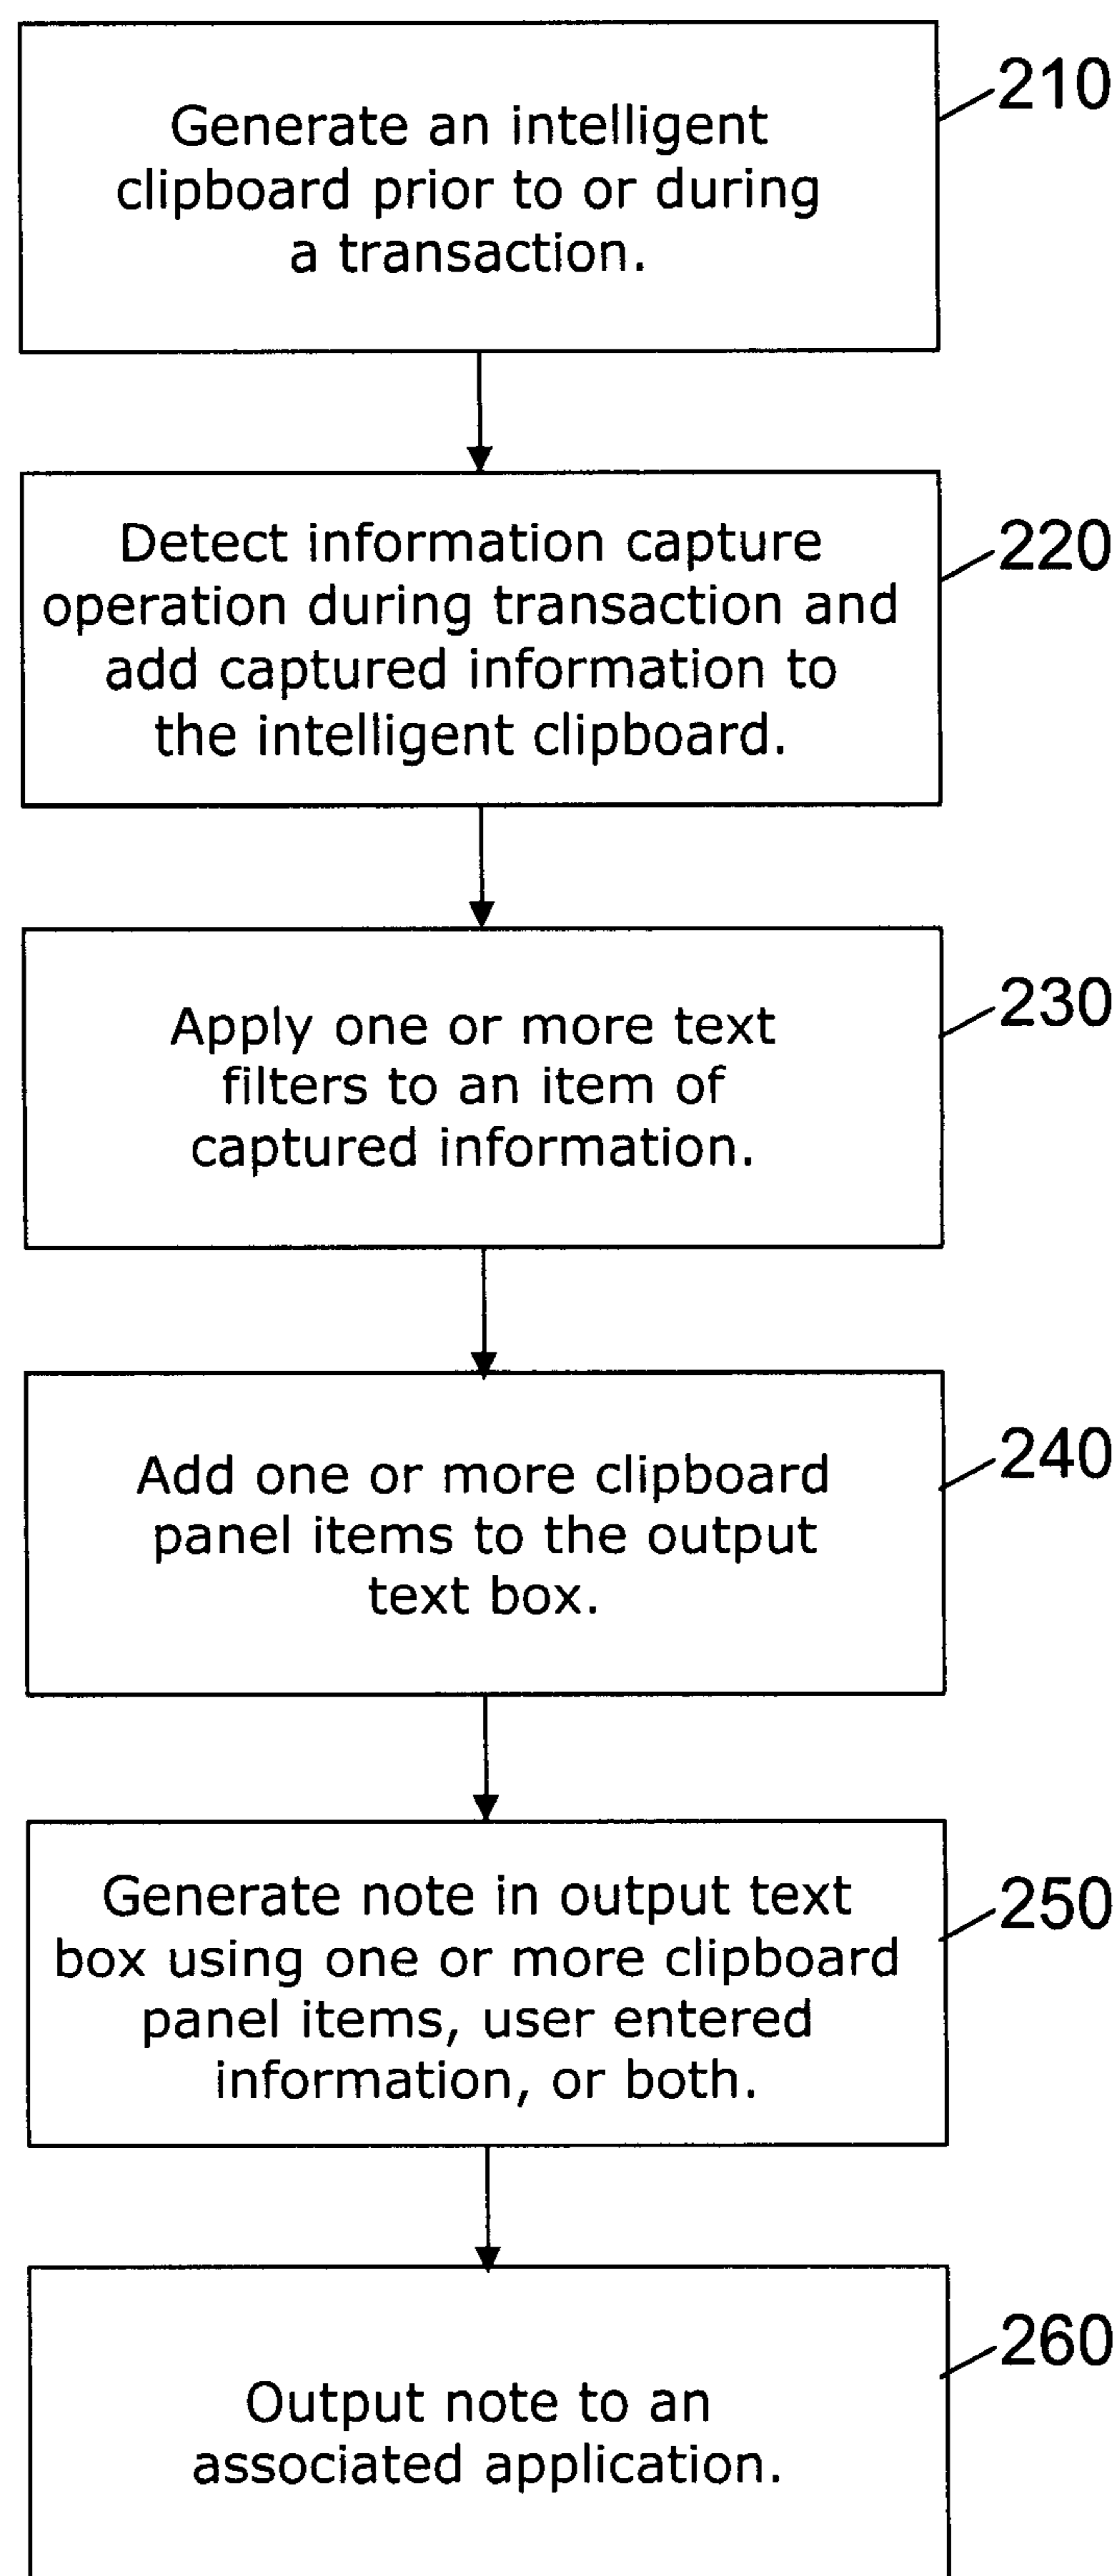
Generate an intelligent clipboard prior to or during a transaction.

210

Detect information capture operation during transaction and add captured information to the intelligent clipboard.

220

Apply one or more text filters to an item of captured information.

230

Add one or more clipboard panel items to the output text box.

240

Generate note in output text box using one or more clipboard panel items, user entered information, or both.

250

Output note to an associated application.

260